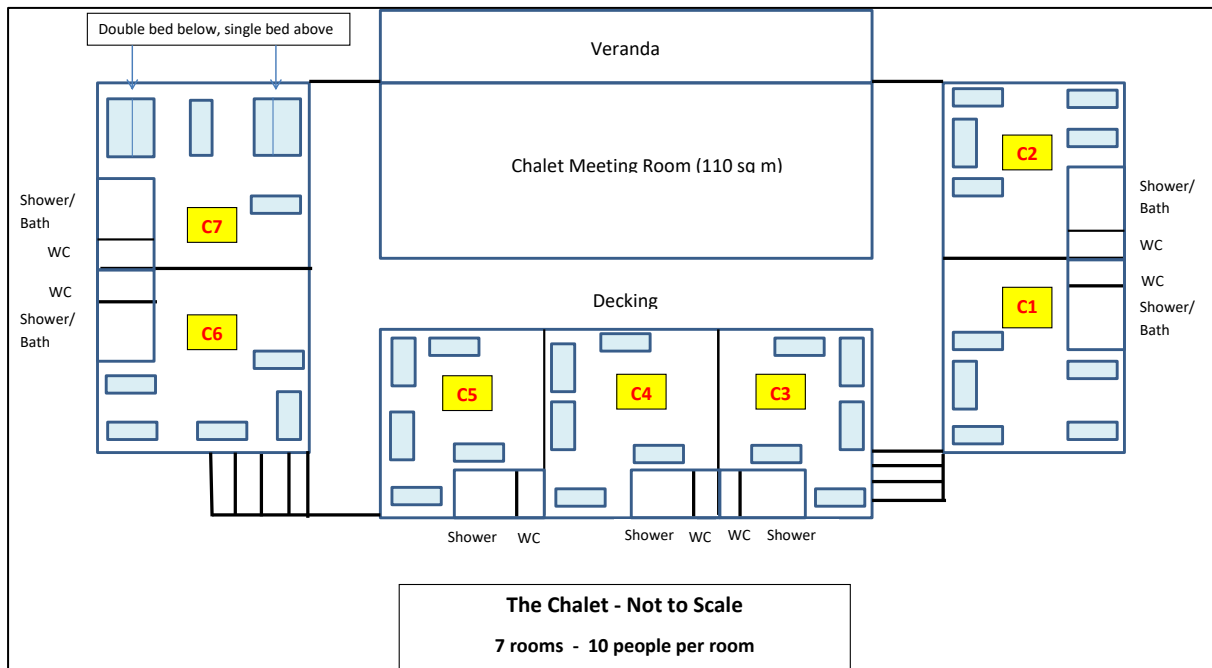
Double bed below, single bed above

Veranda

Chalet Meeting Room (110 sq m)

C2

Shower/ Bath

WC

WC

C1

Shower/ Bath

Shower/ Bath

C7

WC

WC

Shower/ Bath

C6

Decking

C5

C4

C3

Shower WC

Shower WC

WC Shower

The Chalet - Not to Scale

7 rooms - 10 people per room